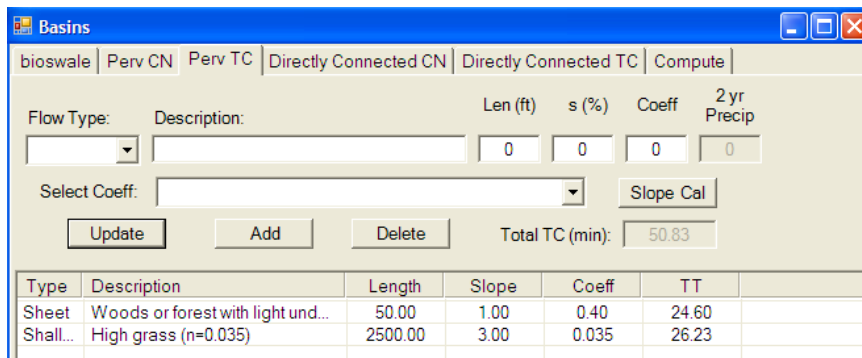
Basins

bioswale | Perv CN | Perv TC | Directly Connected CN | Directly Connected TC | Compute

Flow Type: Description: Len (ft) s (%) Coeff 2 yr Precip

0 0 0 0

Select Coeff: Slope Cal

Update Add Delete Total TC (min): 50.83

| Type | Description | Length | Slope | Coeff | TT |
|---|---|---|---|---|---|
| Sheet | Woods or forest with light und... | 50.00 | 1.00 | 0.40 | 24.60 |
| Shall... | High grass (n=0.035) | 2500.00 | 3.00 | 0.035 | 26.23 |